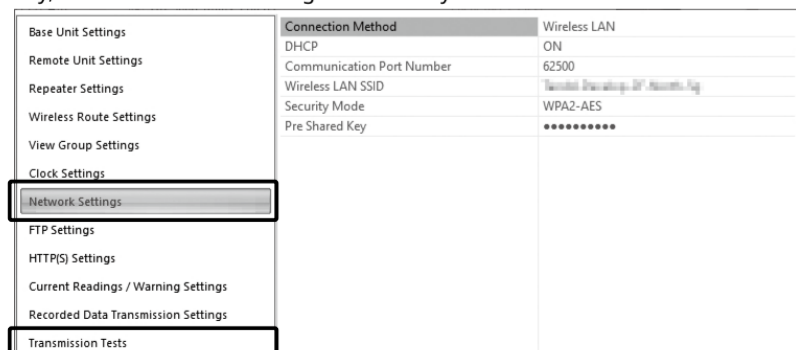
Base Unit Settings
Remote Unit Settings
Repeater Settings
Wireless Route Settings
View Group Settings
Clock Settings
Network Settings
FTP Settings
HTTP(S) Settings
Current Readings / Warning Settings
Recorded Data Transmission Settings
Transmission Tests

| Connection Method | Wireless LAN |
|---|---|
| DHCP | ON |
| Communication Port Number | 62500 |
| Wireless LAN SSID | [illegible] |
| Security Mode | WPA2-AES |
| Pre Shared Key | •••••••••• |